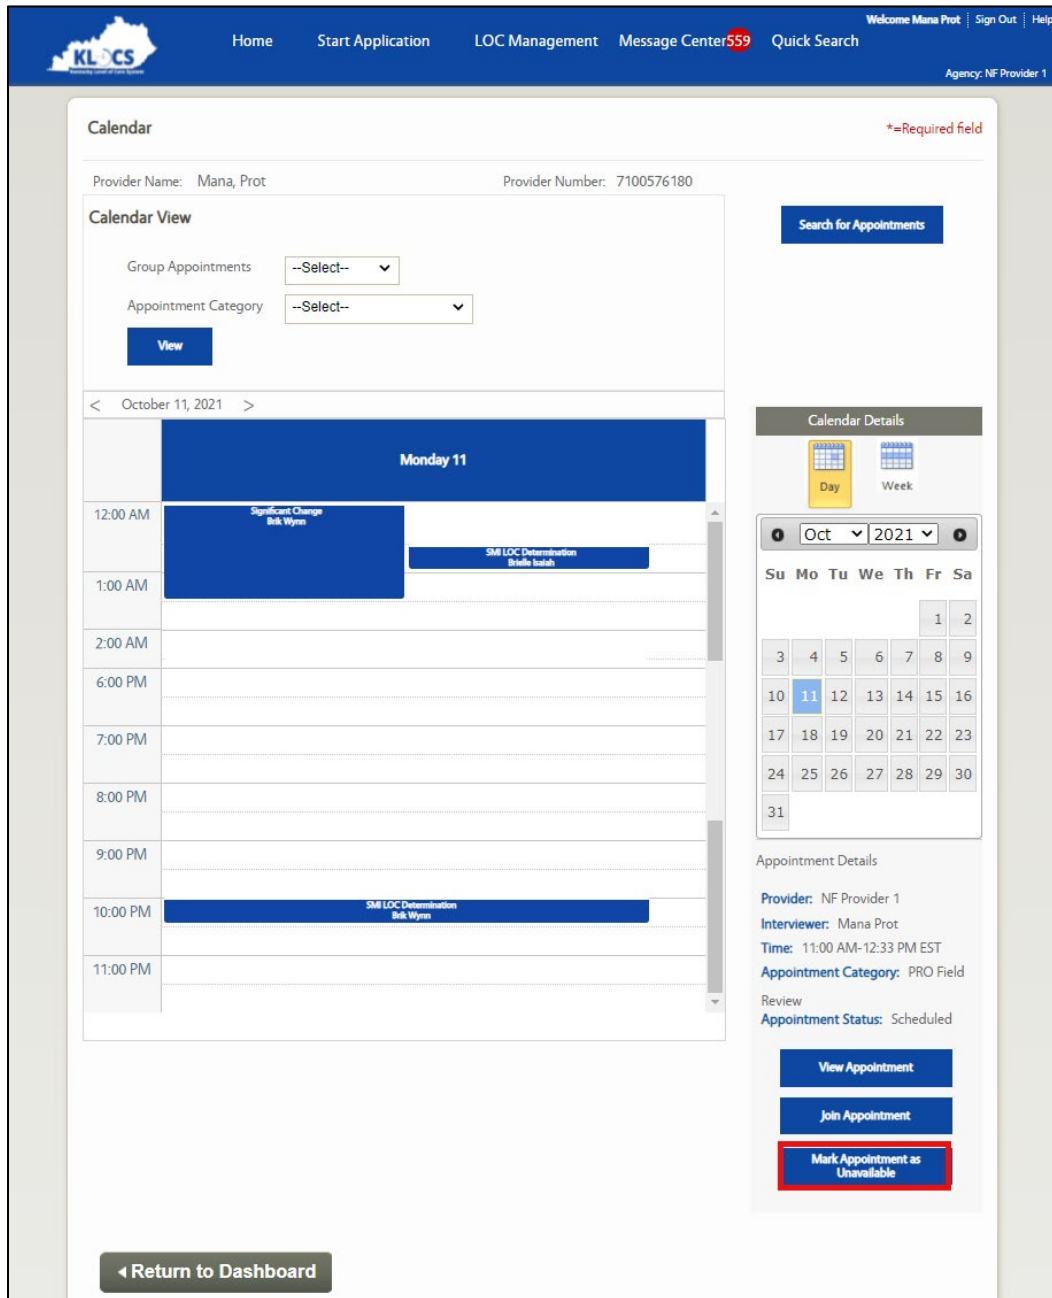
KLOCS
Kentucky Level of Care System

Home Start Application LOC Management Message Center 559 Quick Search

Welcome Mana Prot | Sign Out | Help

Agency: NF Provider 1

Calendar

*=Required field

Provider Name: Mana, Prot Provider Number: 7100576180

Calendar View

Group Appointments --Select--

Appointment Category --Select--

View

Search for Appointments

< October 11, 2021 >

Monday 11

12:00 AM
Significant Change
Brik Wynn

SMI LOC Determination
Brielle Isaiah

1:00 AM

2:00 AM

6:00 PM

7:00 PM

8:00 PM

9:00 PM

10:00 PM
SMI LOC Determination
Brik Wynn

11:00 PM

Calendar Details

Day Week

Oct 2021

| Su | Mo | Tu | We | Th | Fr | Sa |
|---|---|---|---|---|---|---|
| | | | | | 1 | 2 |
| 3 | 4 | 5 | 6 | 7 | 8 | 9 |
| 10 | 11 | 12 | 13 | 14 | 15 | 16 |
| 17 | 18 | 19 | 20 | 21 | 22 | 23 |
| 24 | 25 | 26 | 27 | 28 | 29 | 30 |
| 31 | | | | | | |

Appointment Details

Provider: NF Provider 1
Interviewer: Mana Prot
Time: 11:00 AM-12:33 PM EST
Appointment Category: PRO Field Review
Appointment Status: Scheduled

View Appointment

Join Appointment

Mark Appointment as Unavailable

Return to Dashboard